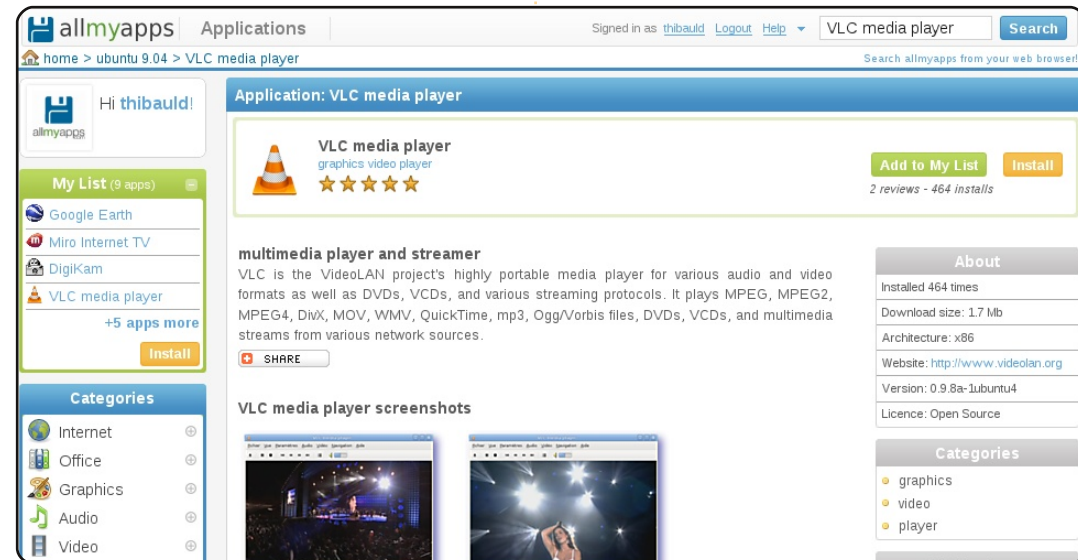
allmyapps Applications

Signed in as thibauld Logout Help

VLC media player

Search

home > ubuntu 9.04 > VLC media player

Search allmyapps from your web browser!

allmyapps

Hi thibauld!

My List (9 apps)

Google Earth

Miro Internet TV

DigiKam

VLC media player

+5 apps more

Install

Categories

Internet

Office

Graphics

Audio

Video

Application: VLC media player

VLC media player

graphics video player

Add to My List

Install

2 reviews - 464 installs

multimedia player and streamer

VLC is the VideoLAN project's highly portable media player for various audio and video formats as well as DVDs, VCDs, and various streaming protocols. It plays MPEG, MPEG2, MPEG4, DivX, MOV, WMV, QuickTime, mp3, Ogg/Vorbis files, DVDs, VCDs, and multimedia streams from various network sources.

SHARE

VLC media player screenshots

About

Installed 464 times

Download size: 1.7 Mb

Architecture: x86

Website: http://www.videolan.org

Version: 0.9.8a-1ubuntu4

Licence: Open Source

Categories

graphics

video

player